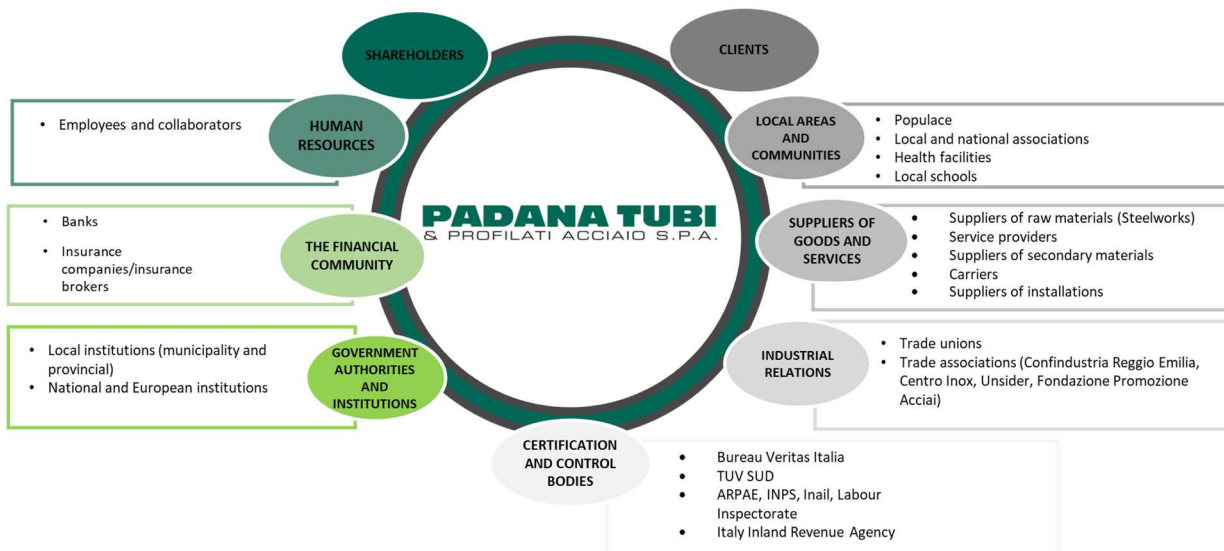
SHAREHOLDERS

CLIENTS

HUMAN RESOURCES

• Employees and collaborators

LOCAL AREAS AND COMMUNITIES

• Populace
• Local and national associations
• Health facilities
• Local schools

PADANA TUBI
& PROFILATI ACCIAIO S.P.A.

• Banks
• Insurance companies/insurance brokers

THE FINANCIAL COMMUNITY

SUPPLIERS OF GOODS AND SERVICES

• Suppliers of raw materials (Steelworks)
• Service providers
• Suppliers of secondary materials
• Carriers
• Suppliers of installations

• Local institutions (municipality and provincial)
• National and European institutions

GOVERNMENT AUTHORITIES AND INSTITUTIONS

INDUSTRIAL RELATIONS

• Trade unions
• Trade associations (Confindustria Reggio Emilia, Centro Inox, Unsider, Fondazione Promozione Acciai)

CERTIFICATION AND CONTROL BODIES

• Bureau Veritas Italia
• TUV SUD
• ARPAE, INPS, Inail, Labour Inspectorate
• Italy Inland Revenue Agency